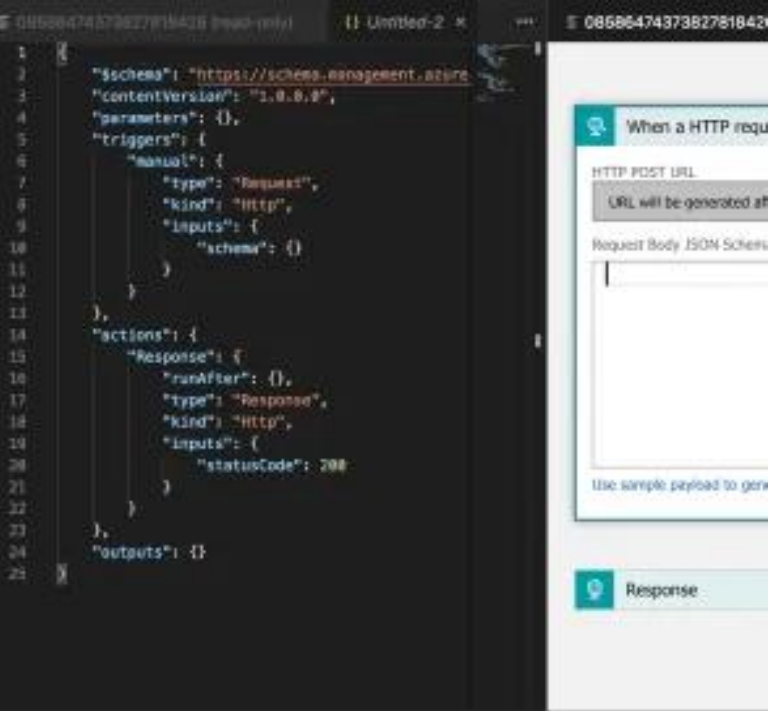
08586474373827818428 (read-only) {} Untitled-2 × ··· 08586474373827818420

1 {
2 "$schema": "https://schema.management.azure
3 "contentVersion": "1.0.0.0",
4 "parameters": {},
5 "triggers": {
6 "manual": {
7 "type": "Request",
8 "kind": "Http",
9 "inputs": {
10 "schema": {}
11 }
12 }
13 },
14 "actions": {
15 "Response": {
16 "runAfter": {},
17 "type": "Response",
18 "kind": "Http",
19 "inputs": {
20 "statusCode": 200
21 }
22 }
23 },
24 "outputs": {}
25 }

When a HTTP requ

HTTP POST URL

URL will be generated af

Request Body JSON Schem

Use sample payload to gene

Response